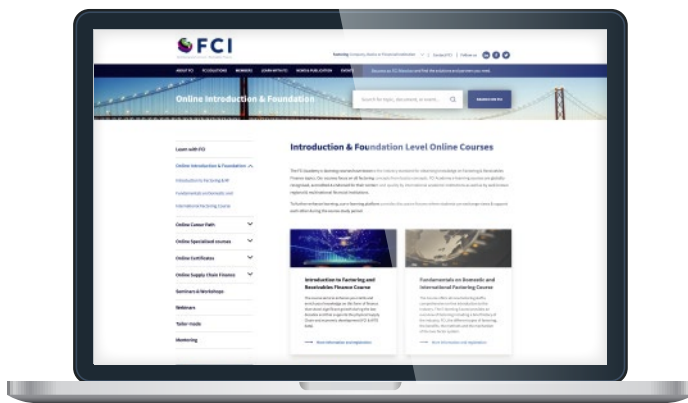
FCI

Online Introduction & Foundation

Search for topic, document, or event...

Learn with FCI

Online Introduction & Foundation

Introduction to Factoring & RF

International Factoring Course

Online Career Path

Online Specialised courses

Online Certificates

Online Supply Chain Finance

Seminars & Workshops

Webinars

Tailor made

Mentoring

Introduction & Foundation Level Online Courses

Introduction to Factoring and Receivables Finance Course

Fundamentals on Domestic and International Factoring Course

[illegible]